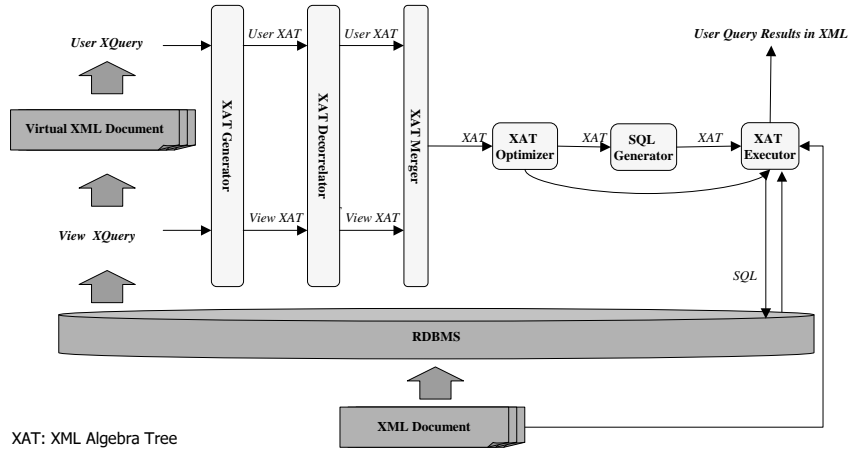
User XQuery

Virtual XML Document

View XQuery

XAT Generator

User XAT

View XAT

XAT Decorrelator

User XAT

View XAT

XAT Merger

XAT

XAT Optimizer

XAT

SQL Generator

XAT

XAT Executor

User Query Results in XML

SQL

RDBMS

XML Document

XAT: XML Algebra Tree